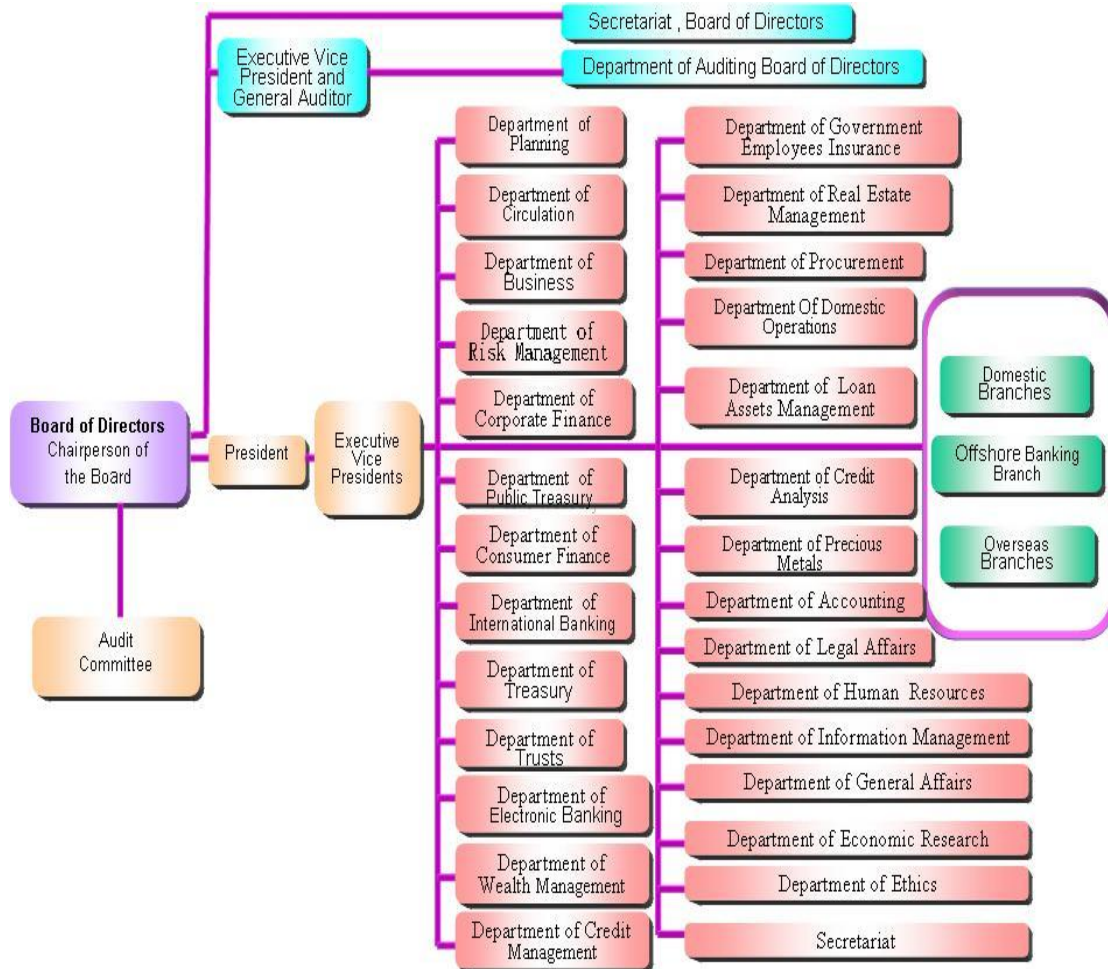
Secretariat , Board of Directors

Executive Vice President and General Auditor

Department of Auditing Board of Directors

Board of Directors
Chairperson of the Board

President

Executive Vice Presidents

Audit Committee

Department of Planning

Department of Circulation

Department of Business

Department of Risk Management

Department of Corporate Finance

Department of Public Treasury

Department of Consumer Finance

Department of International Banking

Department of Treasury

Department of Trusts

Department of Electronic Banking

Department of Wealth Management

Department of Credit Management

Department of Government Employees Insurance

Department of Real Estate Management

Department of Procurement

Department Of Domestic Operations

Department of Loan Assets Management

Department of Credit Analysis

Department of Precious Metals

Department of Accounting

Department of Legal Affairs

Department of Human Resources

Department of Information Management

Department of General Affairs

Department of Economic Research

Department of Ethics

Secretariat

Domestic Branches

Offshore Banking Branch

Overseas Branches